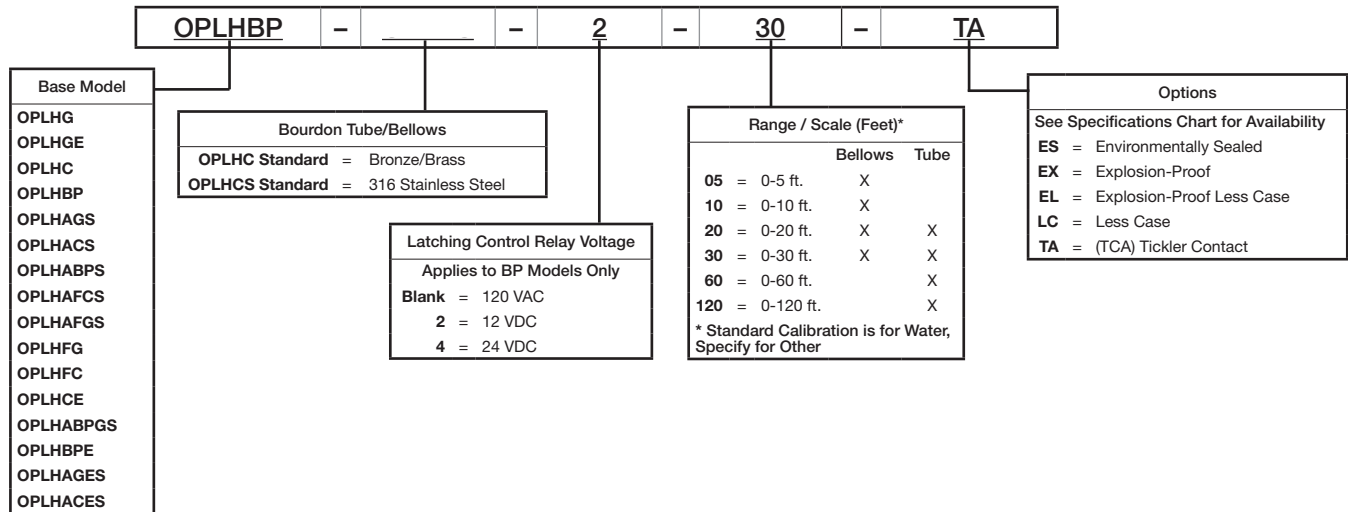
OPLHBP – ______ – 2 – 30 – TA

Base Model
OPLHG
OPLHGE
OPLHC
OPLHBP
OPLHAGS
OPLHACS
OPLHABPS
OPLHAFCS
OPLHAFGS
OPLHFG
OPLHFC
OPLHCE
OPLHABPGS
OPLHBPE
OPLHAGES
OPLHACES

Bourdon Tube/Bellows
OPLHC Standard = Bronze/Brass
OPLHCS Standard = 316 Stainless Steel

Latching Control Relay Voltage
Applies to BP Models Only
Blank = 120 VAC
2 = 12 VDC
4 = 24 VDC

Range / Scale (Feet)*

| | Bellows | Tube |
|---|---|---|
| 05 = 0-5 ft. | X | |
| 10 = 0-10 ft. | X | |
| 20 = 0-20 ft. | X | X |
| 30 = 0-30 ft. | X | X |
| 60 = 0-60 ft. | | X |
| 120 = 0-120 ft. | | X |

* Standard Calibration is for Water, Specify for Other

Options
See Specifications Chart for Availability
ES = Environmentally Sealed
EX = Explosion-Proof
EL = Explosion-Proof Less Case
LC = Less Case
TA = (TCA) Tickler Contact